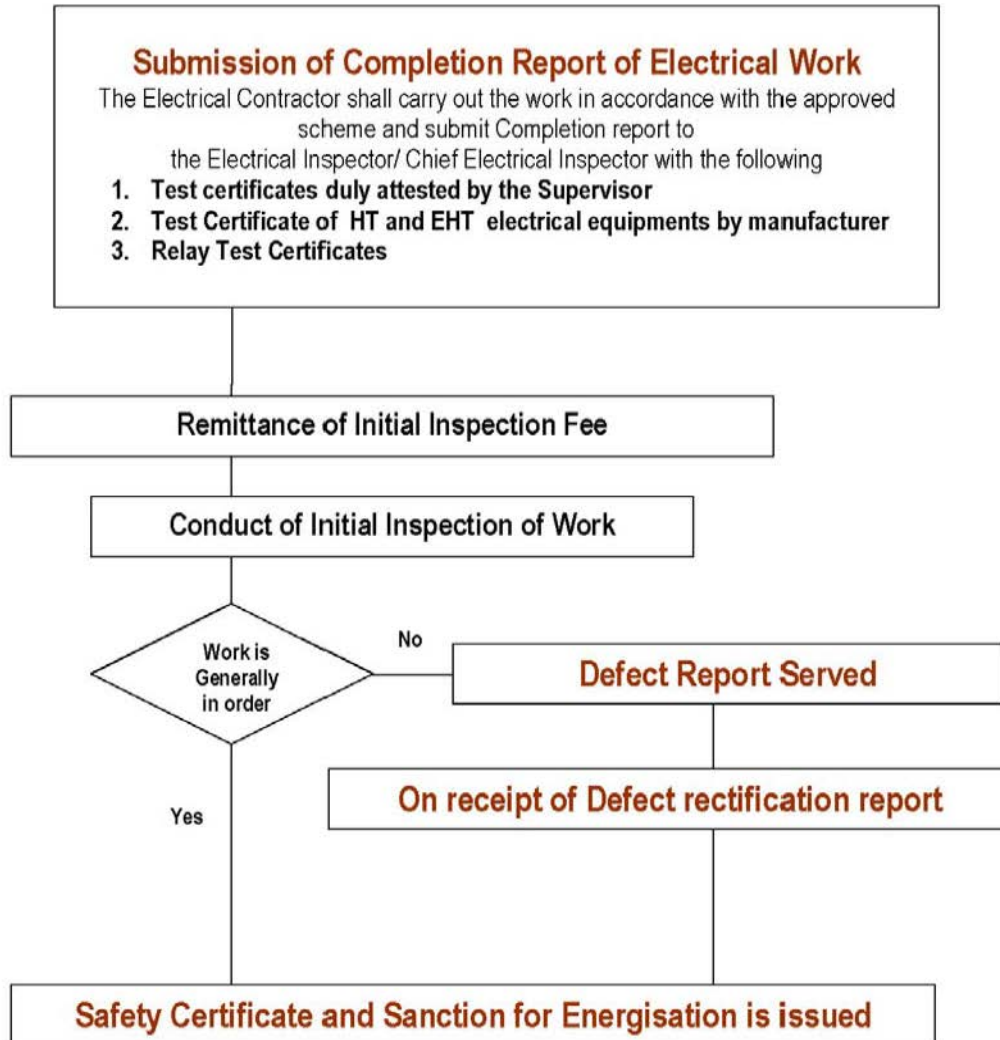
Submission of Completion Report of Electrical Work

The Electrical Contractor shall carry out the work in accordance with the approved scheme and submit Completion report to the Electrical Inspector/ Chief Electrical Inspector with the following

1. Test certificates duly attested by the Supervisor
2. Test Certificate of HT and EHT electrical equipments by manufacturer
3. Relay Test Certificates

Remittance of Initial Inspection Fee

Conduct of Initial Inspection of Work

Work is Generally in order

No

Defect Report Served

On receipt of Defect rectification report

Yes

Safety Certificate and Sanction for Energisation is issued